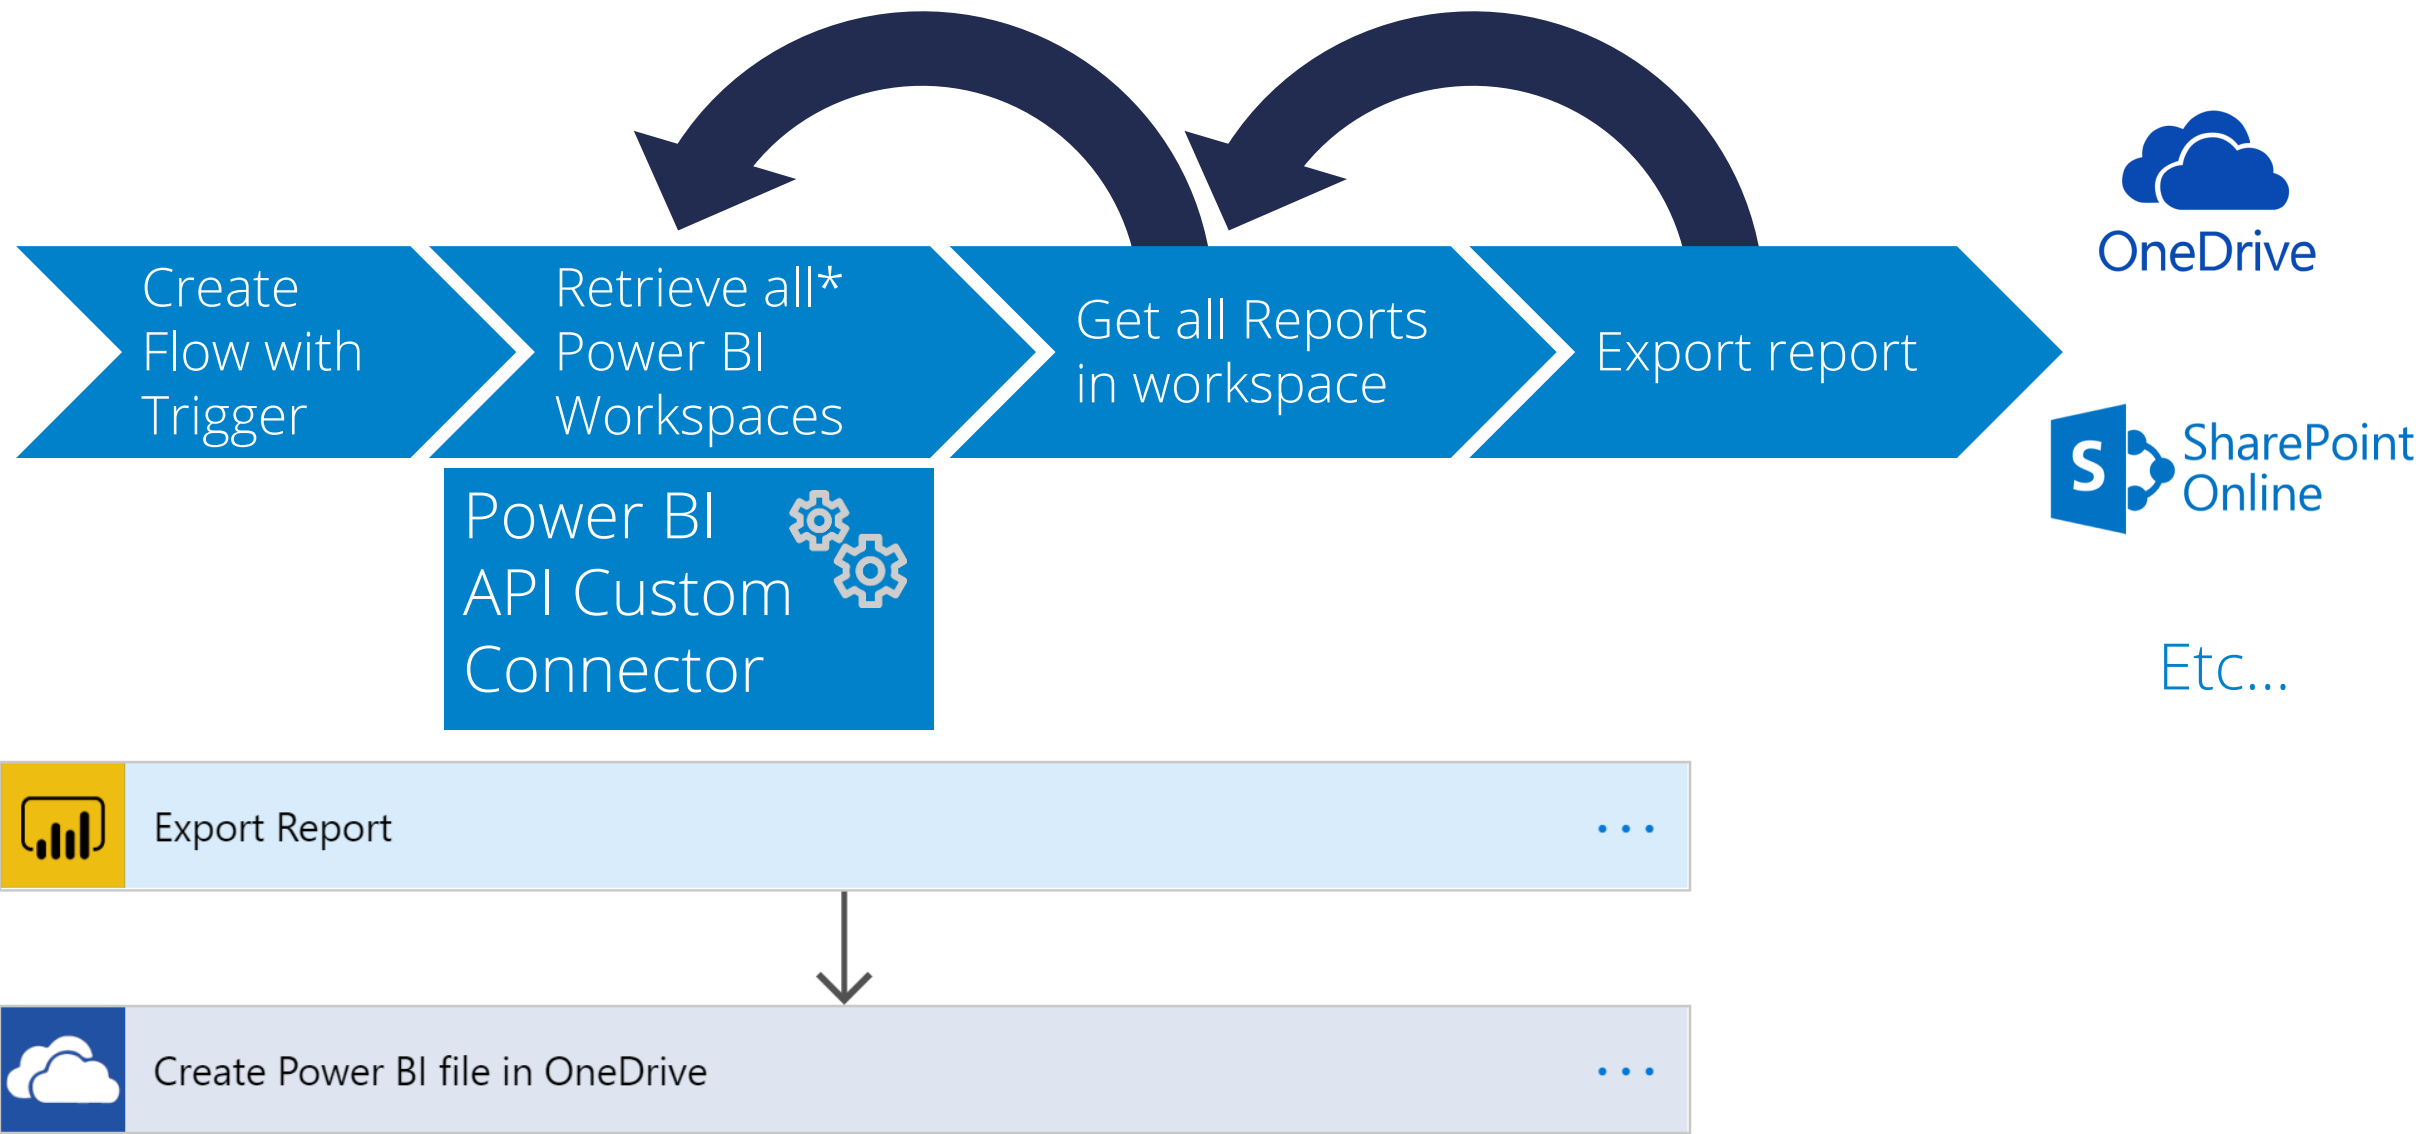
Create Flow with Trigger

Retrieve all* Power BI Workspaces

Get all Reports in workspace

Export report

OneDrive

SharePoint Online

Power BI API Custom Connector

Etc...

Export Report ...

Create Power BI file in OneDrive ...